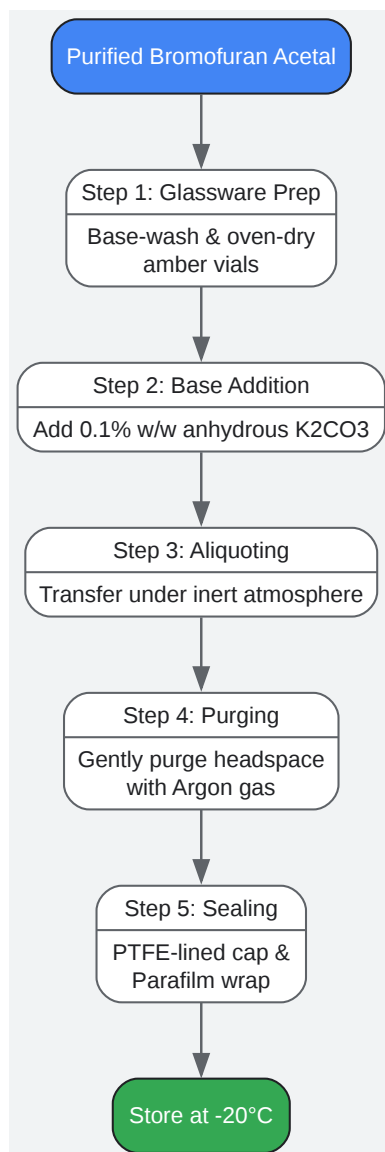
Purified Bromofuran Acetal

Step 1: Glassware Prep

Base-wash & oven-dry amber vials

Step 2: Base Addition

Add 0.1% w/w anhydrous K2CO3

Step 3: Aliquoting

Transfer under inert atmosphere

Step 4: Purging

Gently purge headspace with Argon gas

Step 5: Sealing

PTFE-lined cap & Parafilm wrap

Store at -20°C